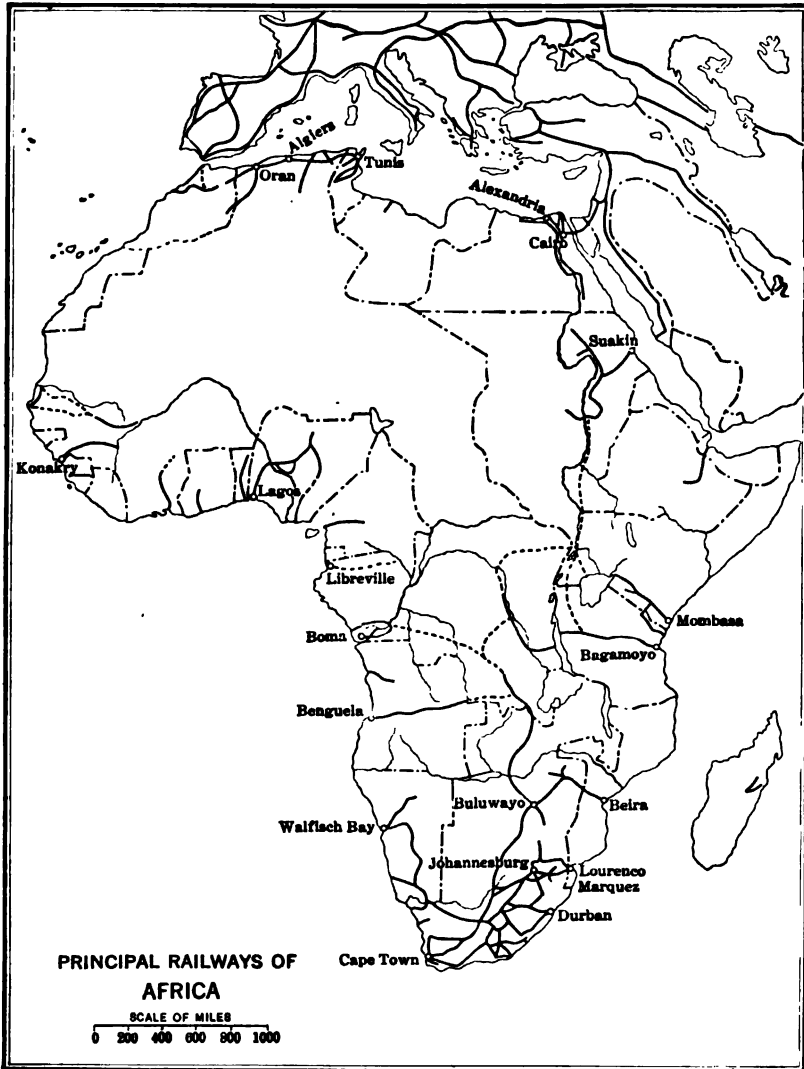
Algiers
Oran
Tunis
Alexandria
Cairo
Suakin
Konakry
Lagos
Libreville
Boma
Mombasa
Bagamoyo
Benguela
Buluwayo
Beira
Walfisch Bay
Johannesburg
Lourenco Marquez
Durban
Cape Town

PRINCIPAL RAILWAYS OF AFRICA
SCALE OF MILES
0 200 400 600 800 1000